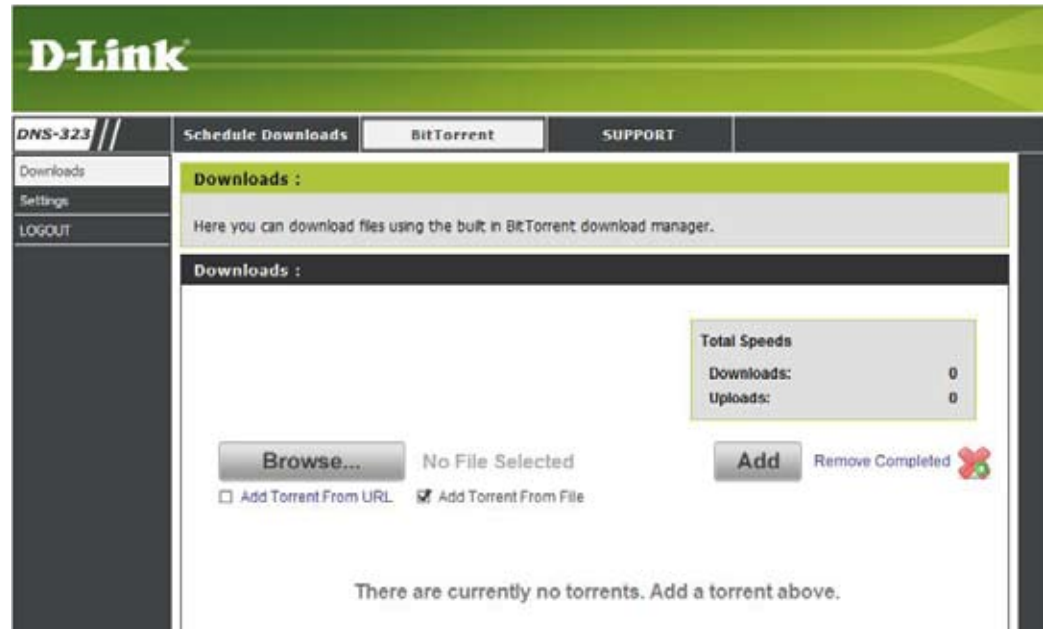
D-Link

DNS-323

Schedule Downloads | BitTorrent | SUPPORT

Downloads
Settings
LOGOUT

Downloads :

Here you can download files using the built in BitTorrent download manager.

Downloads :

Total Speeds
Downloads: 0
Uploads: 0

Browse... No File Selected
Add
Remove Completed

☐ Add Torrent From URL ☑ Add Torrent From File

There are currently no torrents. Add a torrent above.